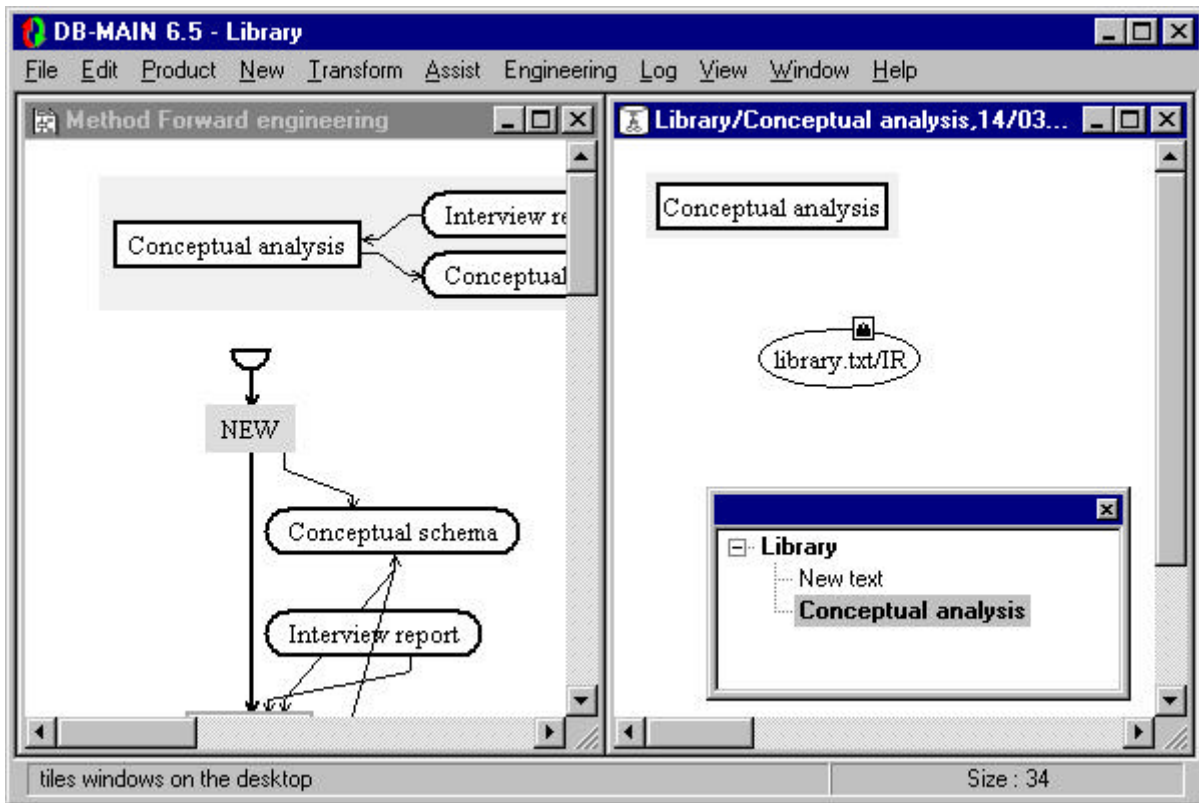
DB-MAIN 6.5 - Library

File Edit Product New Transform Assist Engineering Log View Window Help

Method Forward engineering

Conceptual analysis

Interview re

Conceptual

NEW

Conceptual schema

Interview report

Library/Conceptual analysis,14/03...

Conceptual analysis

library.txt/IR

Library

New text

Conceptual analysis

tiles windows on the desktop

Size : 34